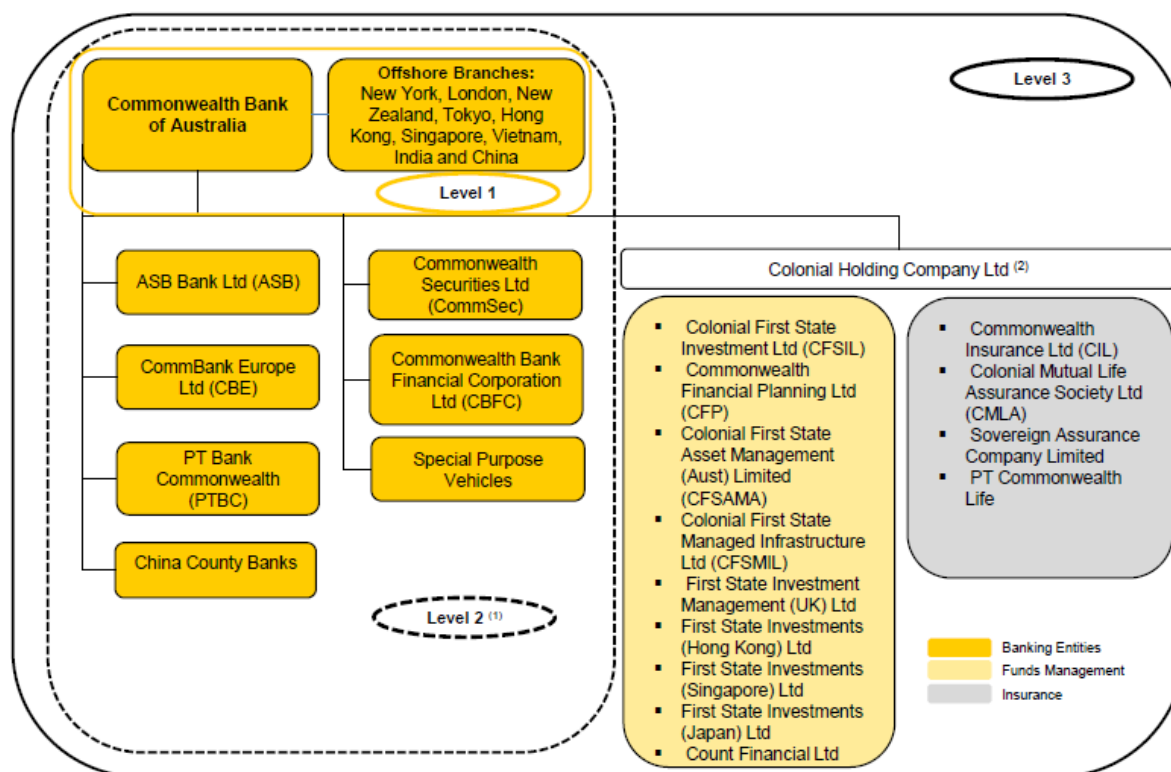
Commonwealth Bank of Australia

Offshore Branches: New York, London, New Zealand, Tokyo, Hong Kong, Singapore, Vietnam, India and China

Level 1

Level 3

ASB Bank Ltd (ASB)

CommBank Europe Ltd (CBE)

PT Bank Commonwealth (PTBC)

China County Banks

Commonwealth Securities Ltd (CommSec)

Commonwealth Bank Financial Corporation Ltd (CBFC)

Special Purpose Vehicles

Level 2 $^{(1)}$

Colonial Holding Company Ltd $^{(2)}$

- Colonial First State Investment Ltd (CFSIL)
- Commonwealth Financial Planning Ltd (CFP)
- Colonial First State Asset Management (Aust) Limited (CFSAMA)
- Colonial First State Managed Infrastructure Ltd (CFSMIL)
- First State Investment Management (UK) Ltd
- First State Investments (Hong Kong) Ltd
- First State Investments (Singapore) Ltd
- First State Investments (Japan) Ltd
- Count Financial Ltd

- Commonwealth Insurance Ltd (CIL)
- Colonial Mutual Life Assurance Society Ltd (CMLA)
- Sovereign Assurance Company Limited
- PT Commonwealth Life

Banking Entities
Funds Management
Insurance